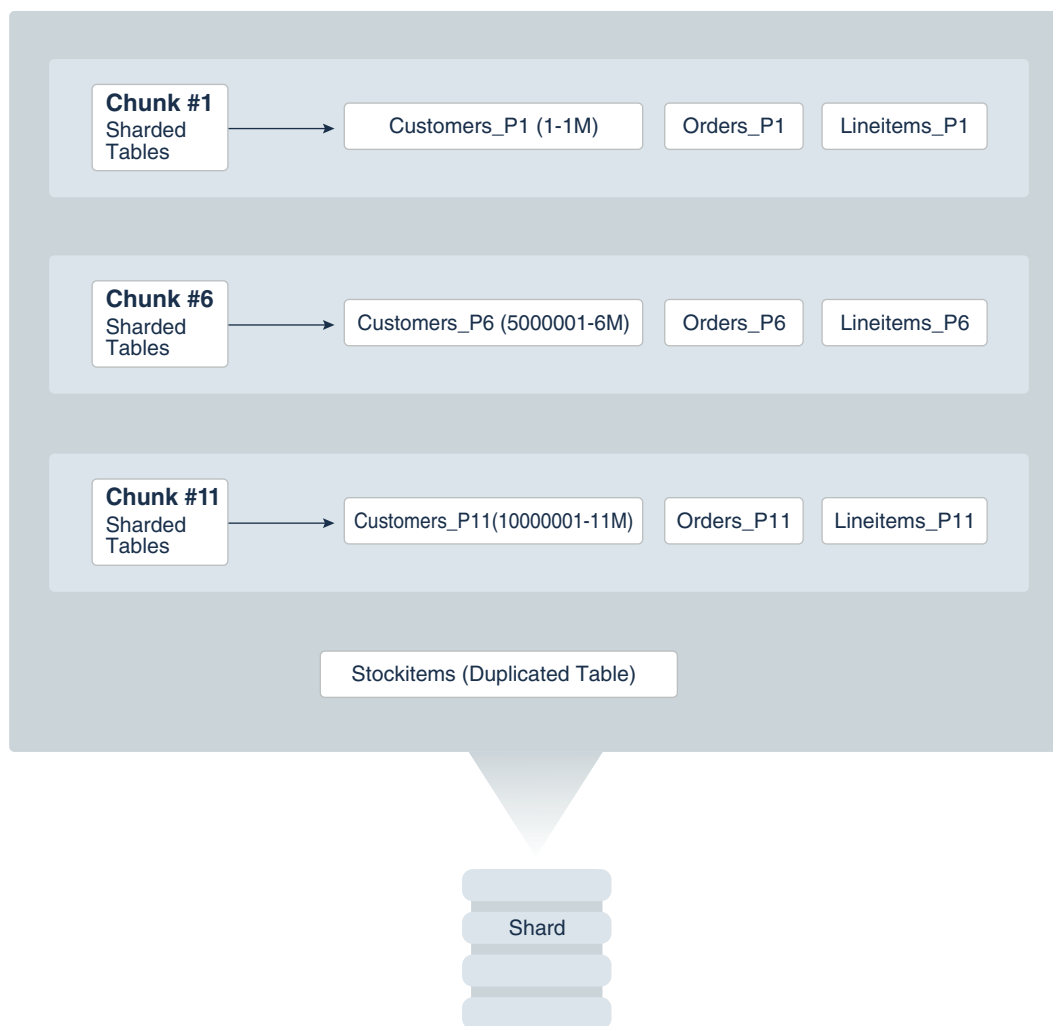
Chunk #1
Sharded Tables

Customers_P1 (1-1M)

Orders_P1

Lineitems_P1

Chunk #6
Sharded Tables

Customers_P6 (5000001-6M)

Orders_P6

Lineitems_P6

Chunk #11
Sharded Tables

Customers_P11(10000001-11M)

Orders_P11

Lineitems_P11

Stockitems (Duplicated Table)

Shard